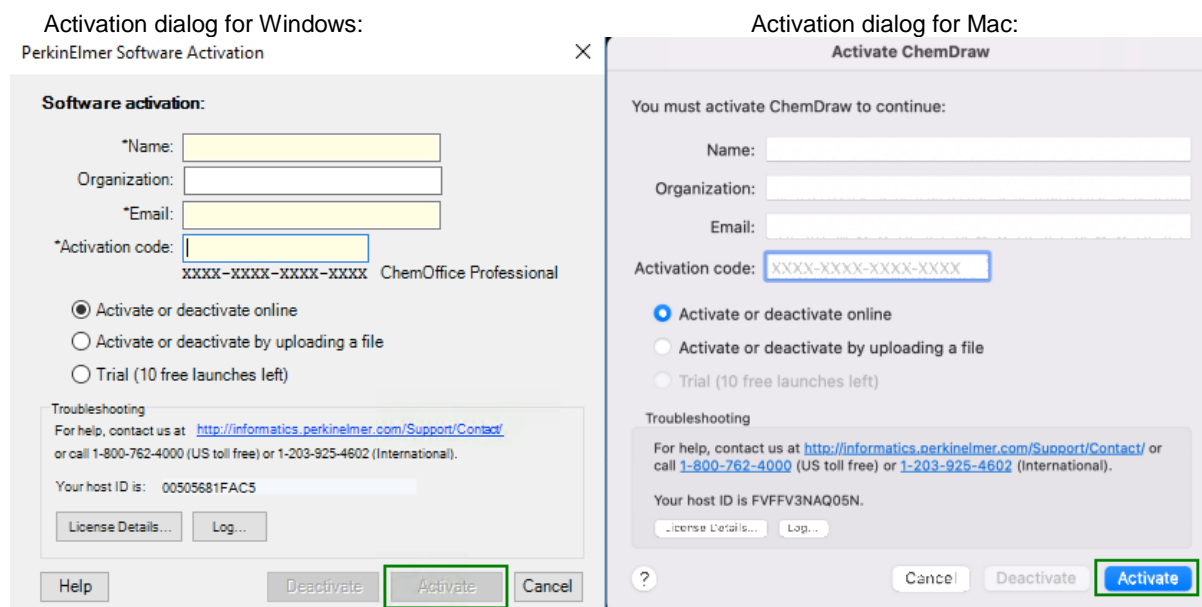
Activation dialog for Windows:

PerkinElmer Software Activation

Software activation:

*Name:

Organization:

*Email:

*Activation code:

XXXX-XXXX-XXXX-XXXX ChemOffice Professional

Activate or deactivate online

Activate or deactivate by uploading a file

Trial (10 free launches left)

Troubleshooting

For help, contact us at http://informatics.perkinelmer.com/Support/Contact/ or call 1-800-762-4000 (US toll free) or 1-203-925-4602 (International).

Your host ID is: 00505681FAC5

License Details... Log...

Help Deactivate Activate Cancel

Activation dialog for Mac:

Activate ChemDraw

You must activate ChemDraw to continue:

Name:

Organization:

Email:

Activation code: XXXX-XXXX-XXXX-XXXX

Activate or deactivate online

Activate or deactivate by uploading a file

Trial (10 free launches left)

Troubleshooting

For help, contact us at http://informatics.perkinelmer.com/Support/Contact/ or call 1-800-762-4000 (US toll free) or 1-203-925-4602 (International).

Your host ID is FVFFV3NAQ05N.

License Details... Log...

? Cancel Deactivate Activate